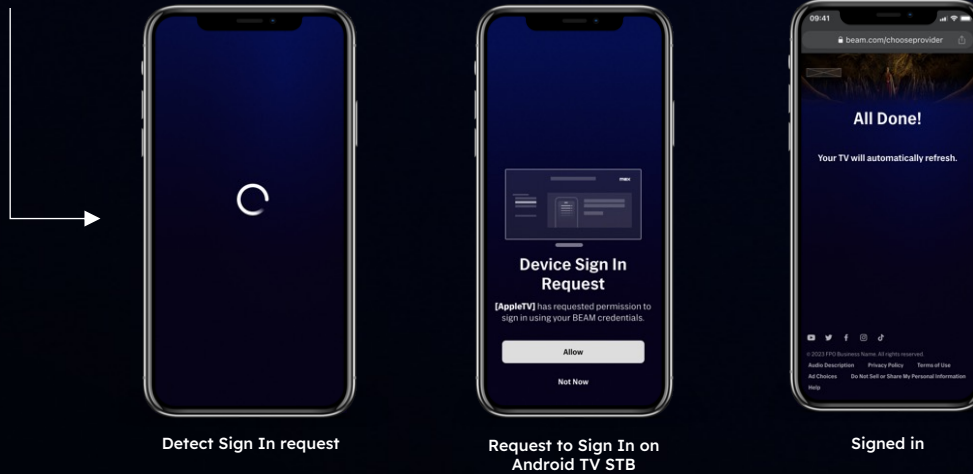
Detect Sign In request

max

Device Sign In Request

[AppleTV] has requested permission to sign in using your BEAM credentials.

Allow

Not Now

Request to Sign In on Android TV STB

09:41

beam.com/chooseprovider

All Done!

Your TV will automatically refresh.

© 2023 FPO Business Name. All rights reserved.

Audio Description Privacy Policy Terms of Use

Ad Choices Do Not Sell or Share My Personal Information

Help

Signed in